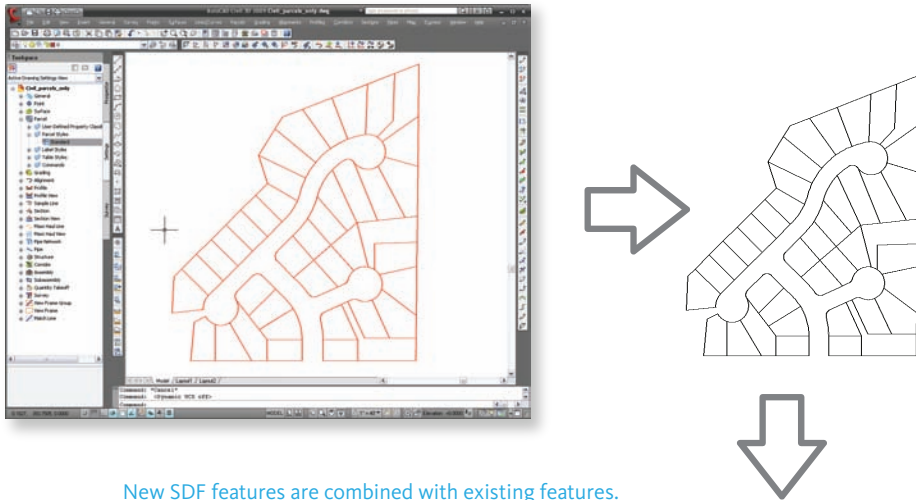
AutoCAD Civil 3D 2009 Civil_parcels_only.dwg

File Edit View Insert Format General Survey Points Surfaces LandXML Parcels Grading Alignments Profiles Corridors Sections Pipes Map Express Window Help

Toolspace

Active Drawing Settings View

Civil_parcels_only
General
Point
Surface
Parcel
User Defined Property Classif
Parcel Styles
Standard
Label Styles
Table Styles
Commands
Grading
Alignment
Profile
Profile View
Sample Line
Section
Section View
Mass Haul Line
Mass Haul View
Pipe Network
Pipe
Structure
Corridor
Assembly
Subassembly
Quantity Takeoff
Survey
View Frame Group
View Frame
Match Line

Model Layout1 Layout2

Command: *Cancel*
Command: <Dynamic UCS off>
Command:

MODEL

New SDF features are combined with existing features.